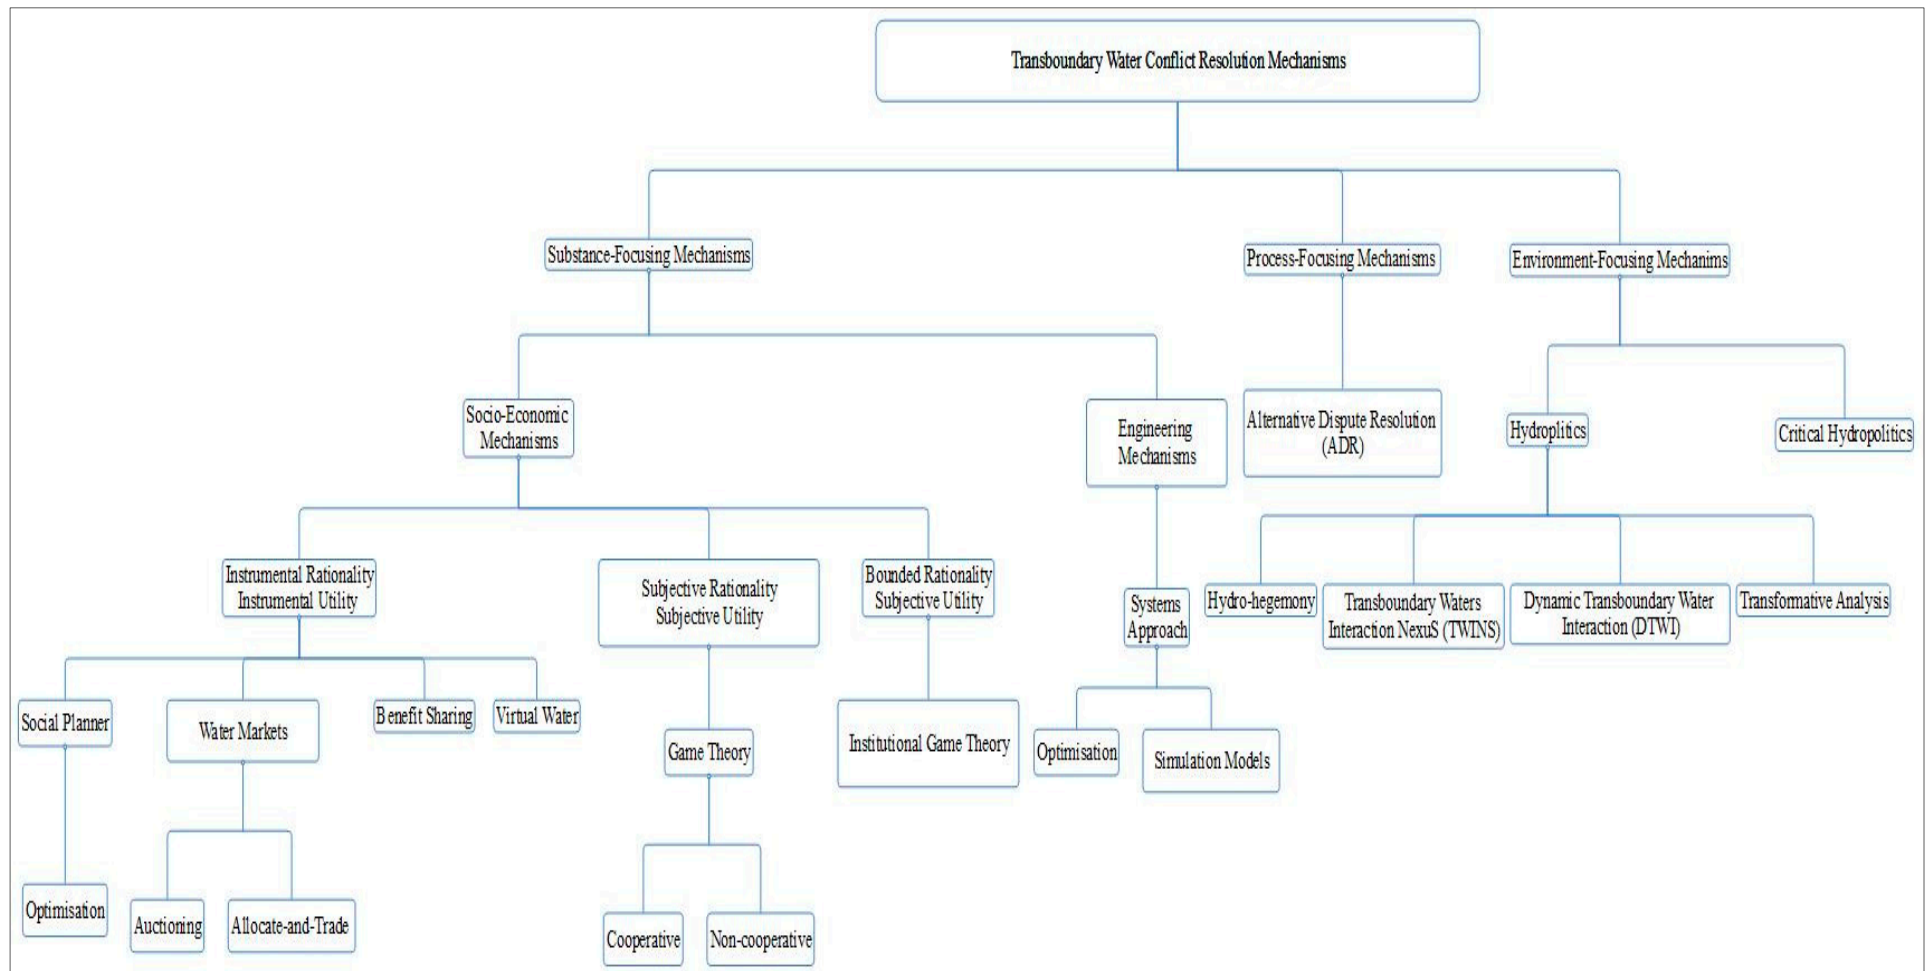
Transboundary Water Conflict Resolution Mechanisms

Substance-Focusing Mechanisms

Process-Focusing Mechanisms

Environment-Focusing Mechanims

Socio-Economic Mechanisms

Engineering Mechanisms

Alternative Dispute Resolution (ADR)

Hydroplitics

Critical Hydropolitics

Instrumental Rationality Instrumental Utility

Subjective Rationality Subjective Utility

Bounded Rationality Subjective Utility

Systems Approach

Hydro-hegemony

Transboundary Waters Interaction NexuS (TWINS)

Dynamic Transboundary Water Interaction (DTWI)

Transformative Analysis

Social Planner

Water Markets

Benefit Sharing

Virtual Water

Game Theory

Institutional Game Theory

Optimisation

Simulation Models

Optimisation

Auctioning

Allocate-and-Trade

Cooperative

Non-cooperative